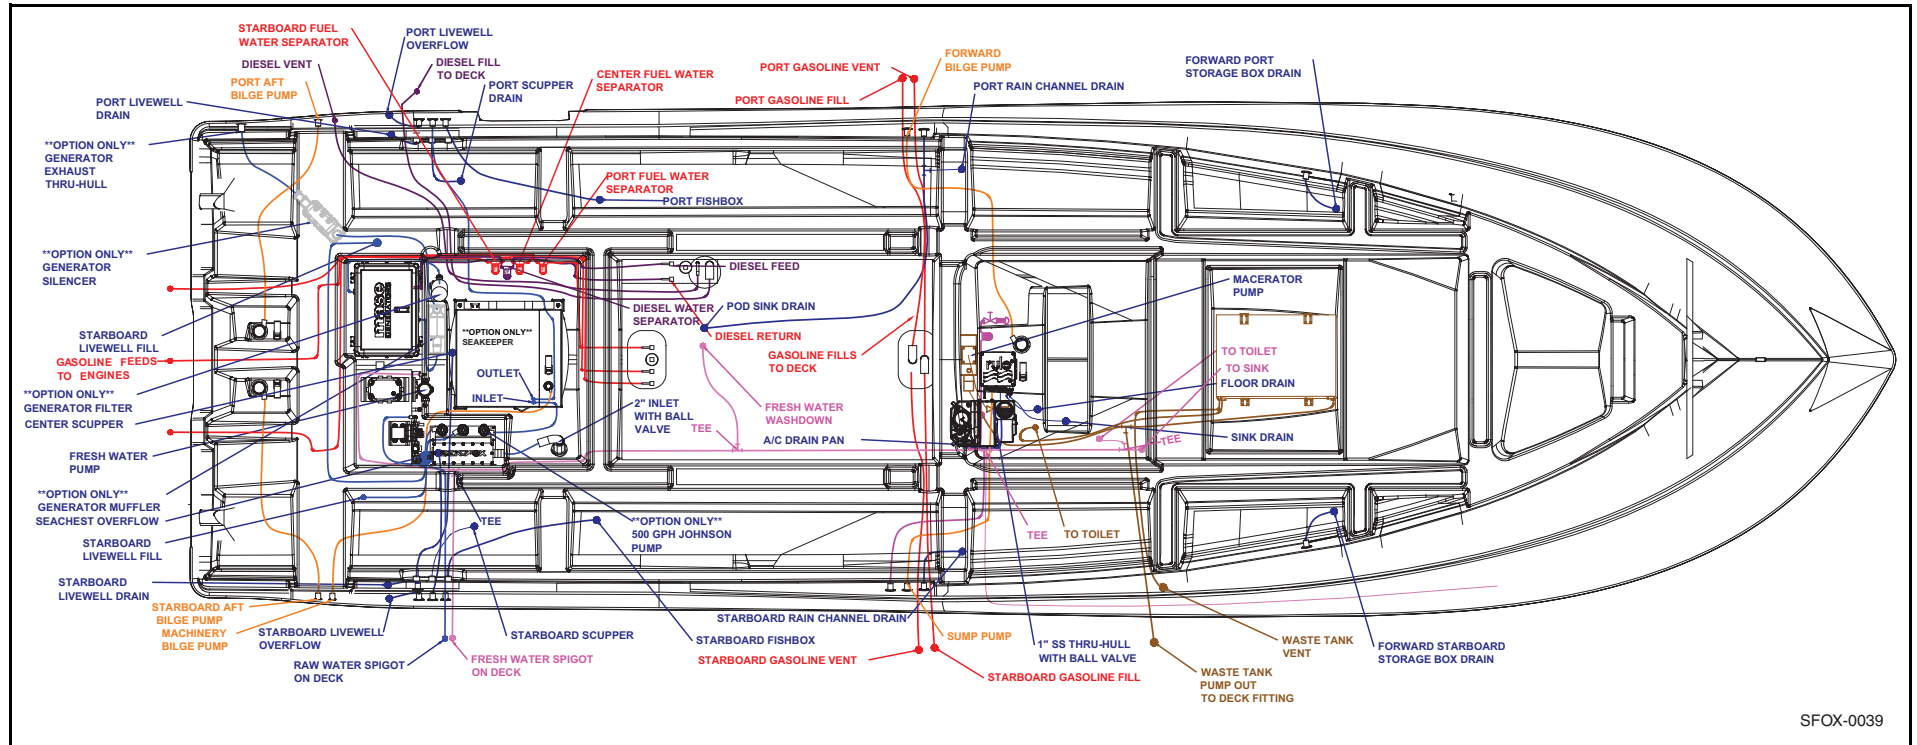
STARBOARD FUEL WATER SEPARATOR
PORT LIVEWELL OVERFLOW
DIESEL VENT
DIESEL FILL TO DECK
PORT AFT BILGE PUMP
PORT SCUPPER DRAIN
CENTER FUEL WATER SEPARATOR
PORT GASOLINE VENT
FORWARD BILGE PUMP
PORT GASOLINE FILL
PORT RAIN CHANNEL DRAIN
FORWARD PORT STORAGE BOX DRAIN
PORT LIVEWELL DRAIN
**OPTION ONLY** GENERATOR EXHAUST THRU-HULL
PORT FUEL WATER SEPARATOR
PORT FISHBOX
**OPTION ONLY** GENERATOR SILENCER
DIESEL FEED
MACERATOR PUMP
STARBOARD LIVEWELL FILL
DIESEL WATER SEPARATOR
POD SINK DRAIN
**OPTION ONLY** SEAKEEPER
DIESEL RETURN
GASOLINE FEEDS TO ENGINES
GASOLINE FILLS TO DECK
TO TOILET
TO SINK
OUTLET
FLOOR DRAIN
**OPTION ONLY** GENERATOR FILTER
INLET
CENTER SCUPPER
2" INLET WITH BALL VALVE
TEE
FRESH WATER WASHDOWN
A/C DRAIN PAN
TEE
SINK DRAIN
FRESH WATER PUMP
**OPTION ONLY** GENERATOR MUFFLER
SEACHEST OVERFLOW
TEE
**OPTION ONLY** 500 GPH JOHNSON PUMP
STARBOARD LIVEWELL FILL
TEE
TO TOILET
STARBOARD LIVEWELL DRAIN
STARBOARD AFT BILGE PUMP
MACHINERY BILGE PUMP
STARBOARD RAIN CHANNEL DRAIN
STARBOARD LIVEWELL OVERFLOW
STARBOARD SCUPPER
SUMP PUMP
STARBOARD FISHBOX
1" SS THRU-HULL WITH BALL VALVE
WASTE TANK VENT
FORWARD STARBOARD STORAGE BOX DRAIN
RAW WATER SPIGOT ON DECK
FRESH WATER SPIGOT ON DECK
STARBOARD GASOLINE VENT
WASTE TANK PUMP OUT TO DECK FITTING
STARBOARD GASOLINE FILL
SFOX-0039